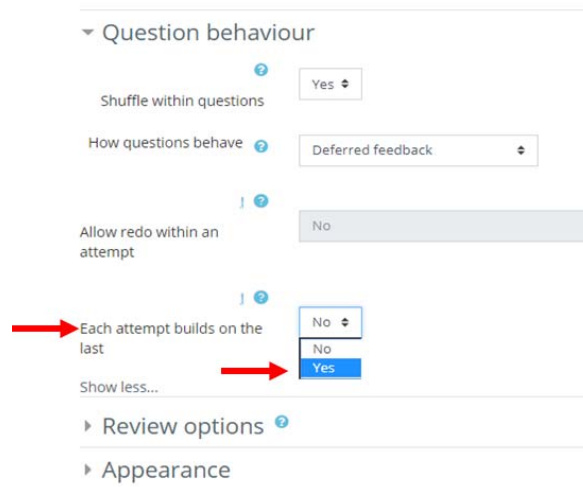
Question behaviour

Shuffle within questions
Yes

How questions behave
Deferred feedback

Allow redo within an attempt
No

Each attempt builds on the last
No
No
Yes

Show less...

Review options

Appearance